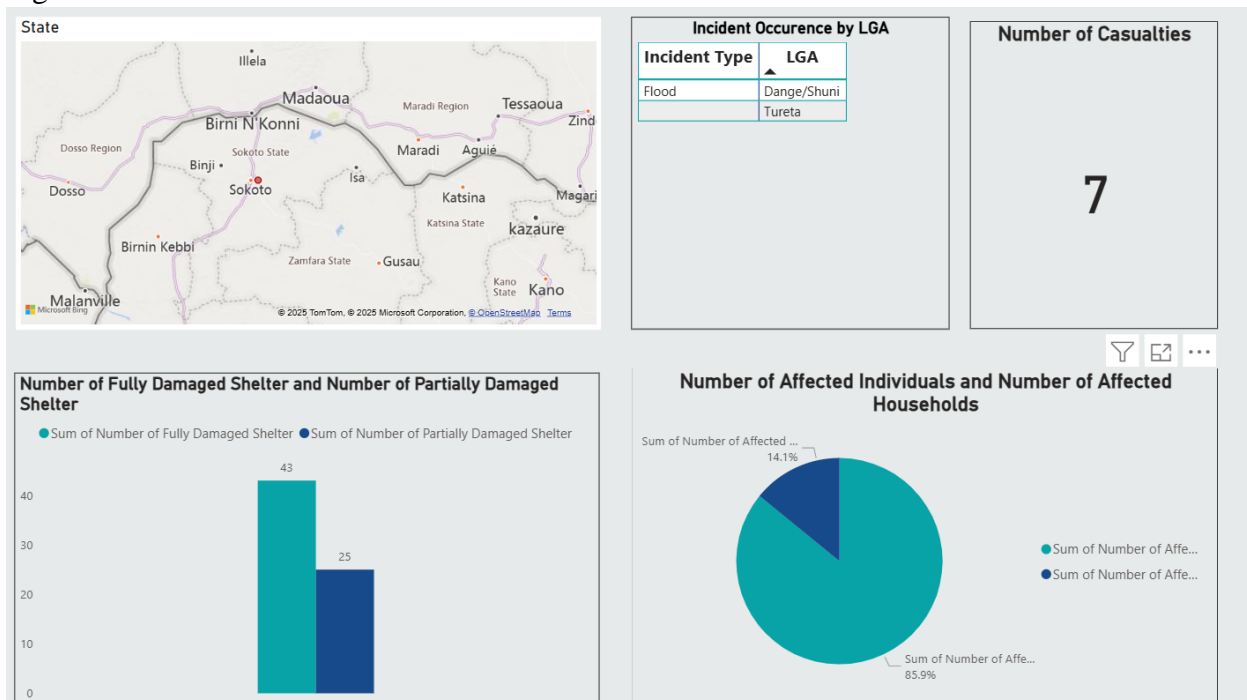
State

Illela
Madaoua
Maradi Region
Tessaoua
Zind
Birni N'Konni
Dosso Region
Sokoto State
Maradi
Aguié
Binji
Sokoto
Isa
Dosso
Katsina
Magari
Katsina State
Birnin Kebbi
kazaure
Zamfara State
Gusau
Kano State
Kano
Malanville
Microsoft Bing
© 2025 TomTom, © 2025 Microsoft Corporation, © OpenStreetMap Terms

Incident Occurence by LGA

| Incident Type | LGA |
|---|---|
| Flood | Dange/Shuni |
| | Tureta |

Number of Casualties

7

Number of Fully Damaged Shelter and Number of Partially Damaged Shelter

Sum of Number of Fully Damaged Shelter
Sum of Number of Partially Damaged Shelter

43
25
40
30
20
10
0

Number of Affected Individuals and Number of Affected Households

Sum of Number of Affected ...
14.1%
Sum of Number of Affe...
85.9%
Sum of Number of Affe...
Sum of Number of Affe...